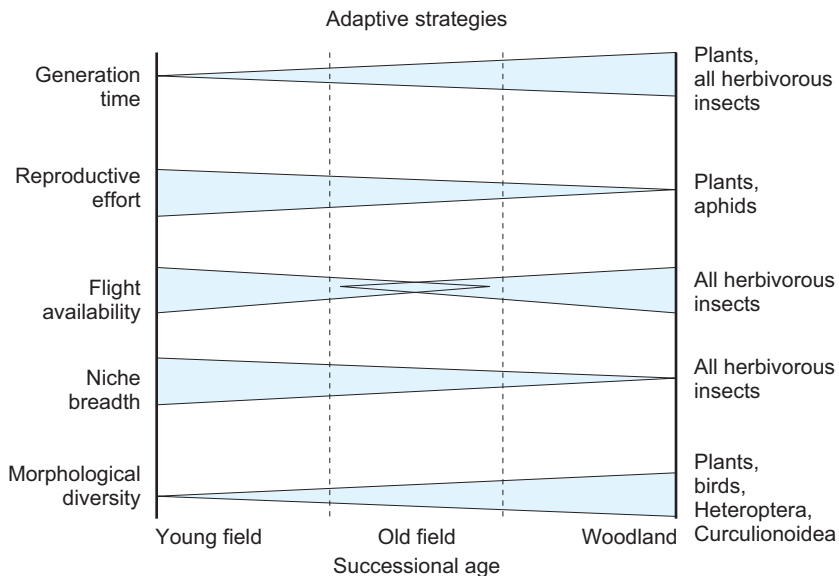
Adaptive strategies

Generation time

Plants, all herbivorous insects

Reproductive effort

Plants, aphids

Flight availability

All herbivorous insects

Niche breadth

All herbivorous insects

Morphological diversity

Plants, birds, Heteroptera, Curculionoidea

Young field

Old field

Woodland

Successional age